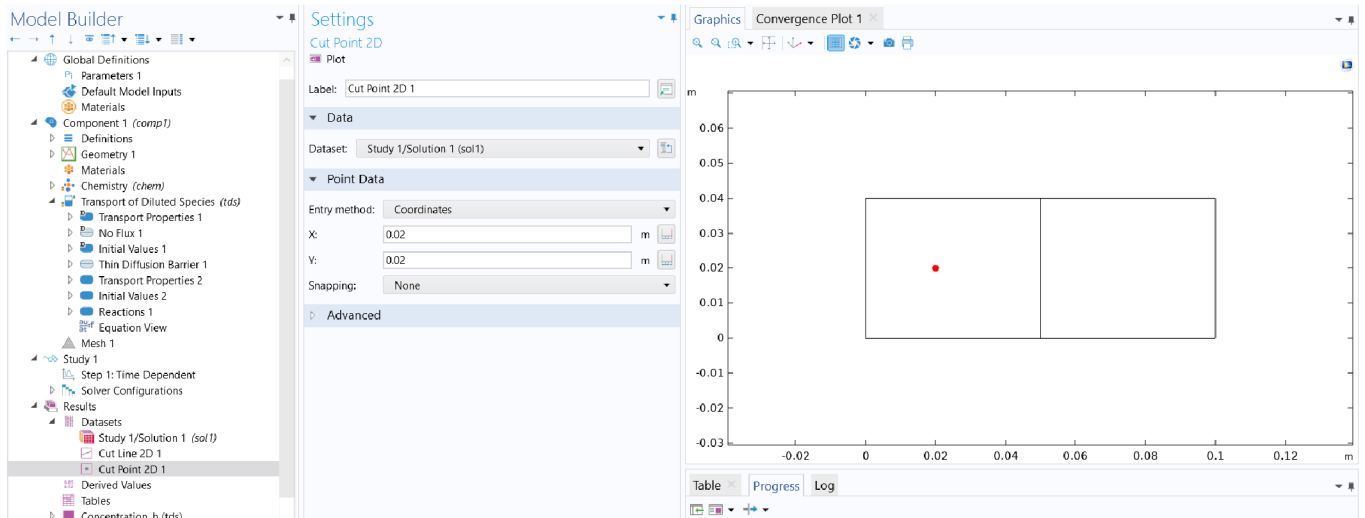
Model Builder

Global Definitions
Parameters 1
Default Model Inputs
Materials
Component 1 (comp1)
Definitions
Geometry 1
Materials
Chemistry (chem)
Transport of Diluted Species (tds)
Transport Properties 1
No Flux 1
Initial Values 1
Thin Diffusion Barrier 1
Transport Properties 2
Initial Values 2
Reactions 1
Equation View
Mesh 1
Study 1
Step 1: Time Dependent
Solver Configurations
Results
Datasets
Study 1/Solution 1 (sol1)
Cut Line 2D 1
Cut Point 2D 1
Derived Values
Tables
Concentration, h (tds)

Settings
Cut Point 2D
Plot

Label: Cut Point 2D 1

Data
Dataset: Study 1/Solution 1 (sol1)

Point Data
Entry method: Coordinates
X: 0.02 m
Y: 0.02 m
Snapping: None

Advanced

Graphics Convergence Plot 1

m
0.06
0.05
0.04
0.03
0.02
0.01
0
-0.01
-0.02
-0.03
-0.02 0 0.02 0.04 0.06 0.08 0.1 0.12 m

Table Progress Log